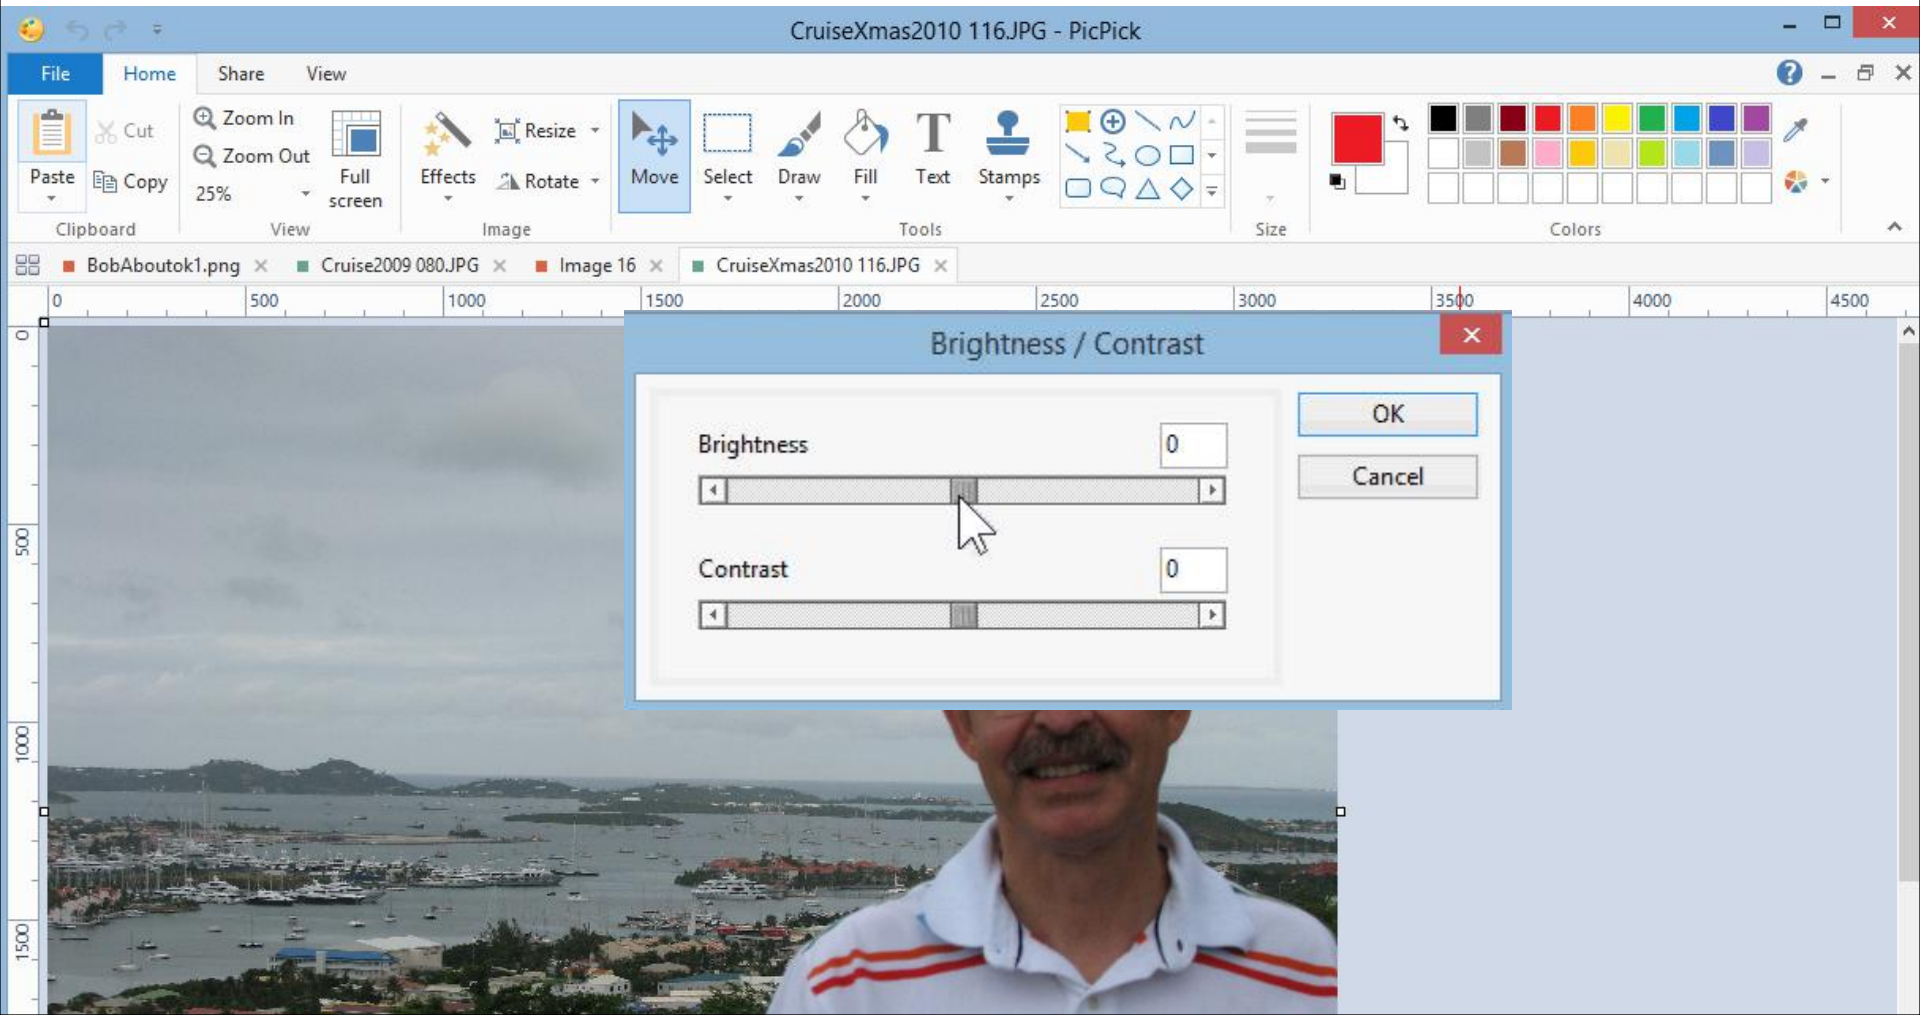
CruiseXmas2010 116.JPG - PicPick

File Home Share View

Paste Cut Copy Clipboard

Zoom In Zoom Out 25% Full screen View

Effects Resize Rotate Image

Move Select Draw Fill Text Stamps Tools

Size

Colors

BobAboutok1.png × Cruise2009 080.JPG × Image 16 × CruiseXmas2010 116.JPG ×

0 500 1000 1500 2000 2500 3000 3500 4000 4500

0 500 1000 1500

Brightness / Contrast

Brightness 0

Contrast 0

OK

Cancel